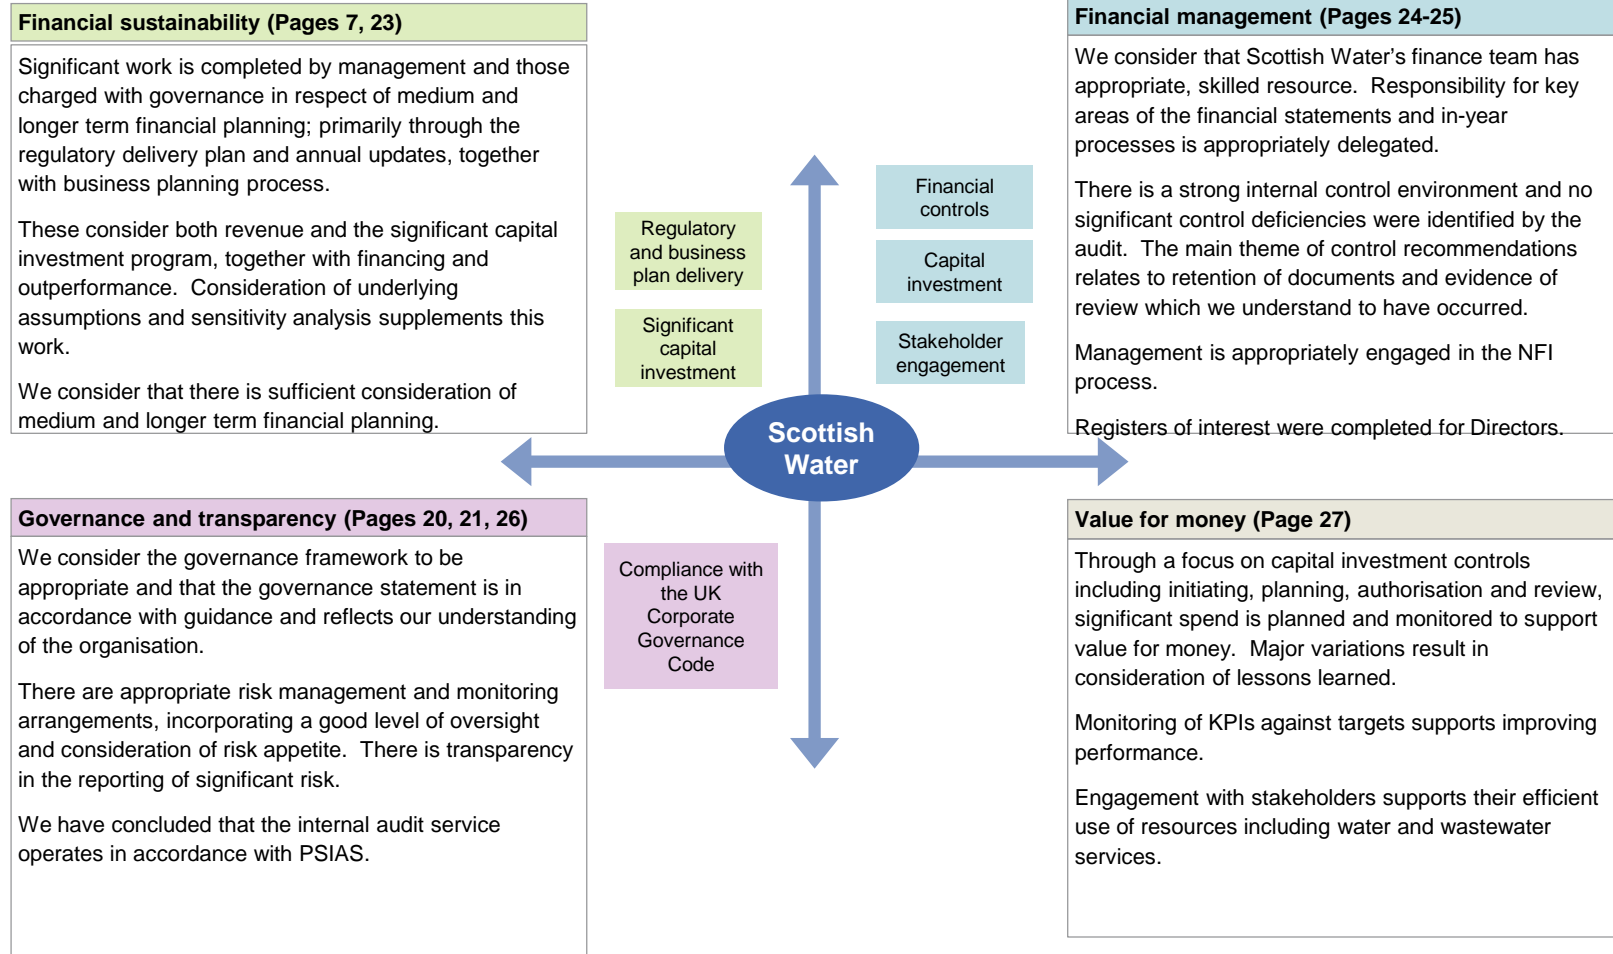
Financial sustainability (Pages 7, 23)

Significant work is completed by management and those charged with governance in respect of medium and longer term financial planning; primarily through the regulatory delivery plan and annual updates, together with business planning process.

These consider both revenue and the significant capital investment program, together with financing and outperformance. Consideration of underlying assumptions and sensitivity analysis supplements this work.

We consider that there is sufficient consideration of medium and longer term financial planning.

Regulatory and business plan delivery

Significant capital investment

Financial controls

Capital investment

Stakeholder engagement

Financial management (Pages 24-25)

We consider that Scottish Water's finance team has appropriate, skilled resource. Responsibility for key areas of the financial statements and in-year processes is appropriately delegated.

There is a strong internal control environment and no significant control deficiencies were identified by the audit. The main theme of control recommendations relates to retention of documents and evidence of review which we understand to have occurred.

Management is appropriately engaged in the NFI process.

Registers of interest were completed for Directors.

Scottish Water

Governance and transparency (Pages 20, 21, 26)

We consider the governance framework to be appropriate and that the governance statement is in accordance with guidance and reflects our understanding of the organisation.

There are appropriate risk management and monitoring arrangements, incorporating a good level of oversight and consideration of risk appetite. There is transparency in the reporting of significant risk.

We have concluded that the internal audit service operates in accordance with PSIAS.

Compliance with the UK Corporate Governance Code

Value for money (Page 27)

Through a focus on capital investment controls including initiating, planning, authorisation and review, significant spend is planned and monitored to support value for money. Major variations result in consideration of lessons learned.

Monitoring of KPIs against targets supports improving performance.

Engagement with stakeholders supports their efficient use of resources including water and wastewater services.